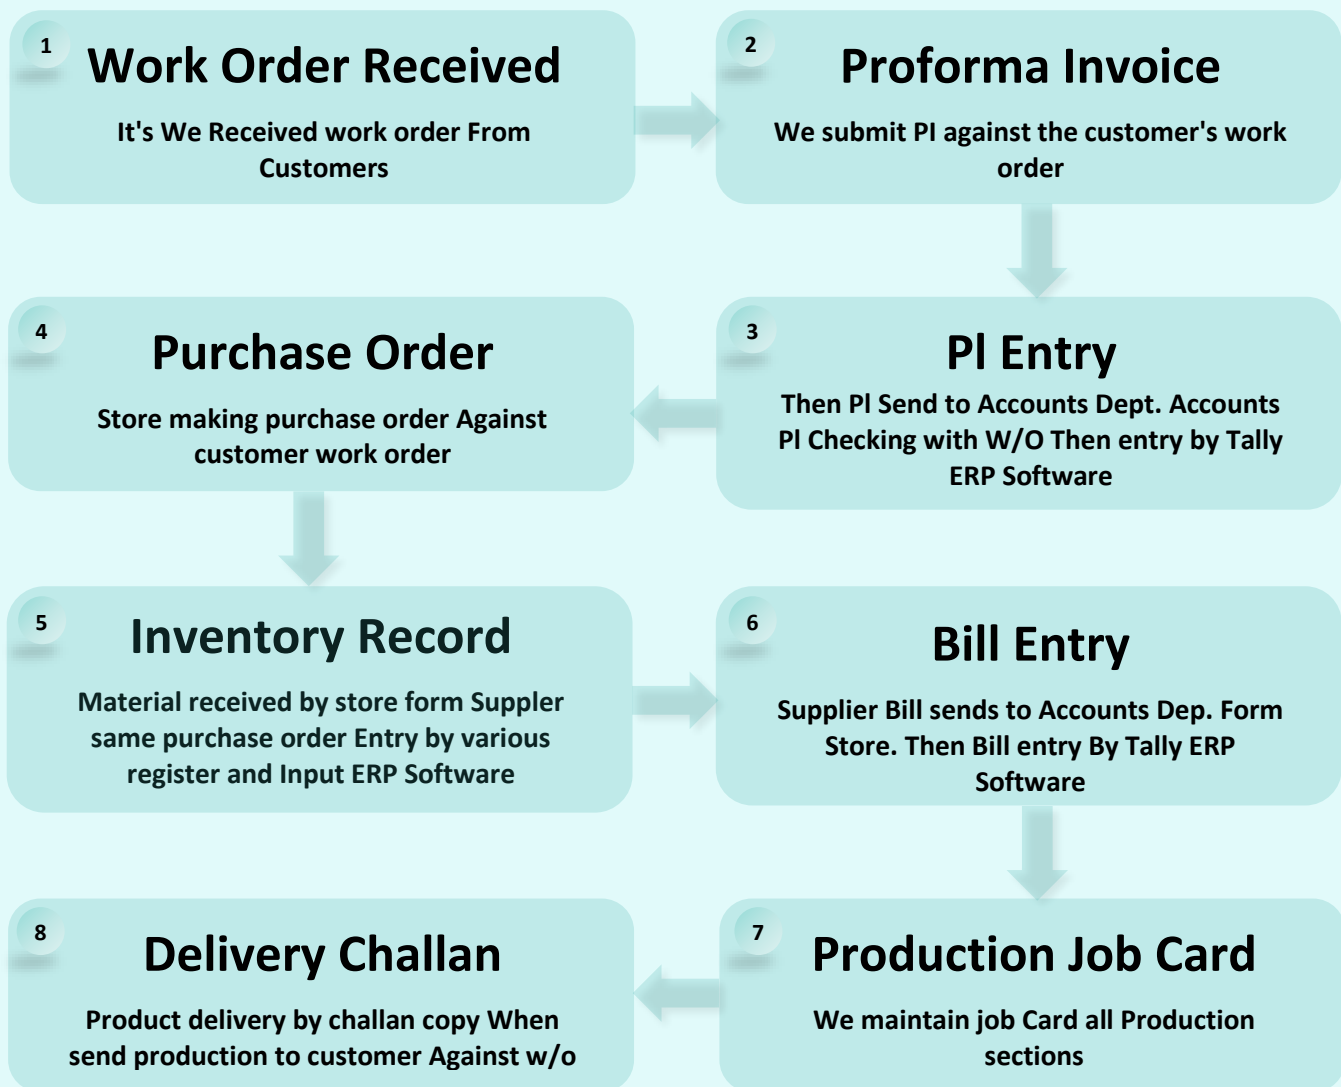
1
Work Order Received
It's We Received work order From Customers

2
Proforma Invoice
We submit PI against the customer's work order

3
PI Entry
Then PI Send to Accounts Dept. Accounts PI Checking with W/O Then entry by Tally ERP Software

4
Purchase Order
Store making purchase order Against customer work order

5
Inventory Record
Material received by store form Suppler same purchase order Entry by various register and Input ERP Software

6
Bill Entry
Supplier Bill sends to Accounts Dep. Form Store. Then Bill entry By Tally ERP Software

7
Production Job Card
We maintain job Card all Production sections

8
Delivery Challan
Product delivery by challan copy When send production to customer Against w/o